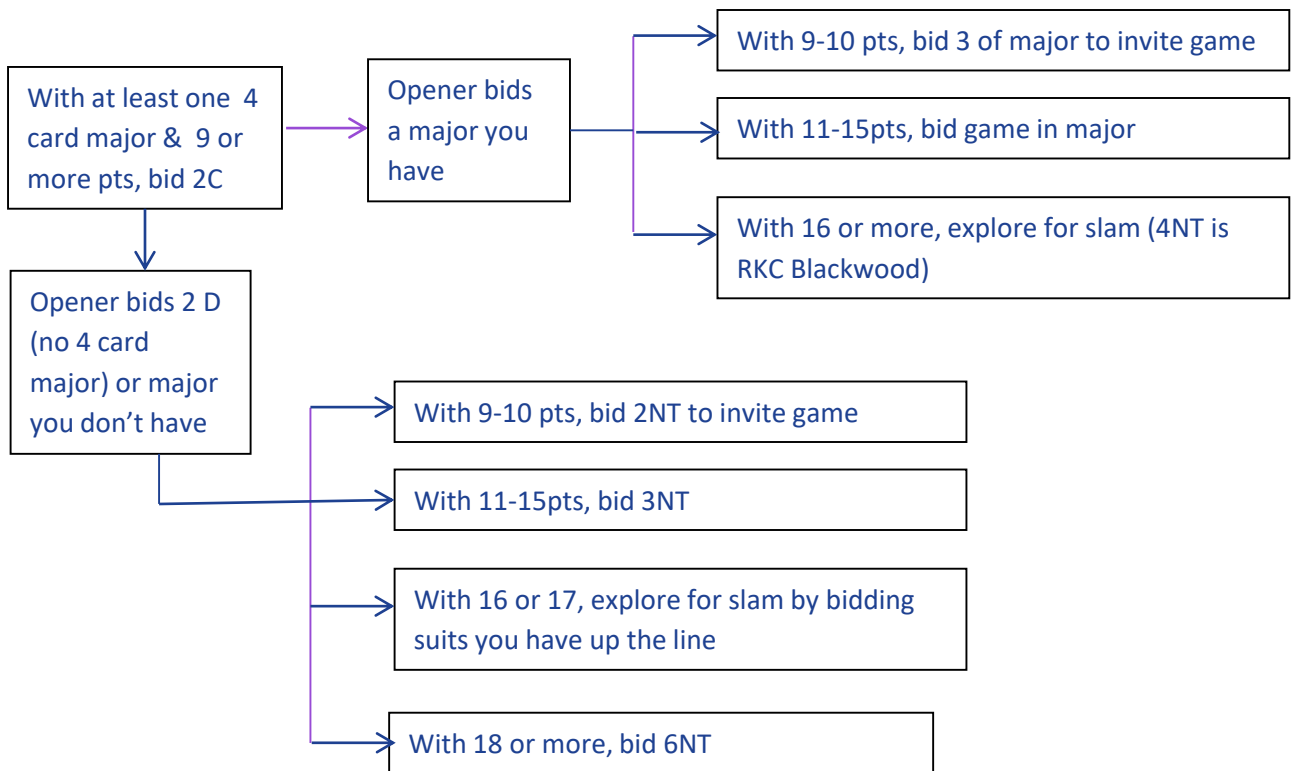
With at least one 4 card major & 9 or more pts, bid 2C

Opener bids a major you have

With 9-10 pts, bid 3 of major to invite game

With 11-15pts, bid game in major

With 16 or more, explore for slam (4NT is RKC Blackwood)

Opener bids 2 D (no 4 card major) or major you don't have

With 9-10 pts, bid 2NT to invite game

With 11-15pts, bid 3NT

With 16 or 17, explore for slam by bidding suits you have up the line

With 18 or more, bid 6NT